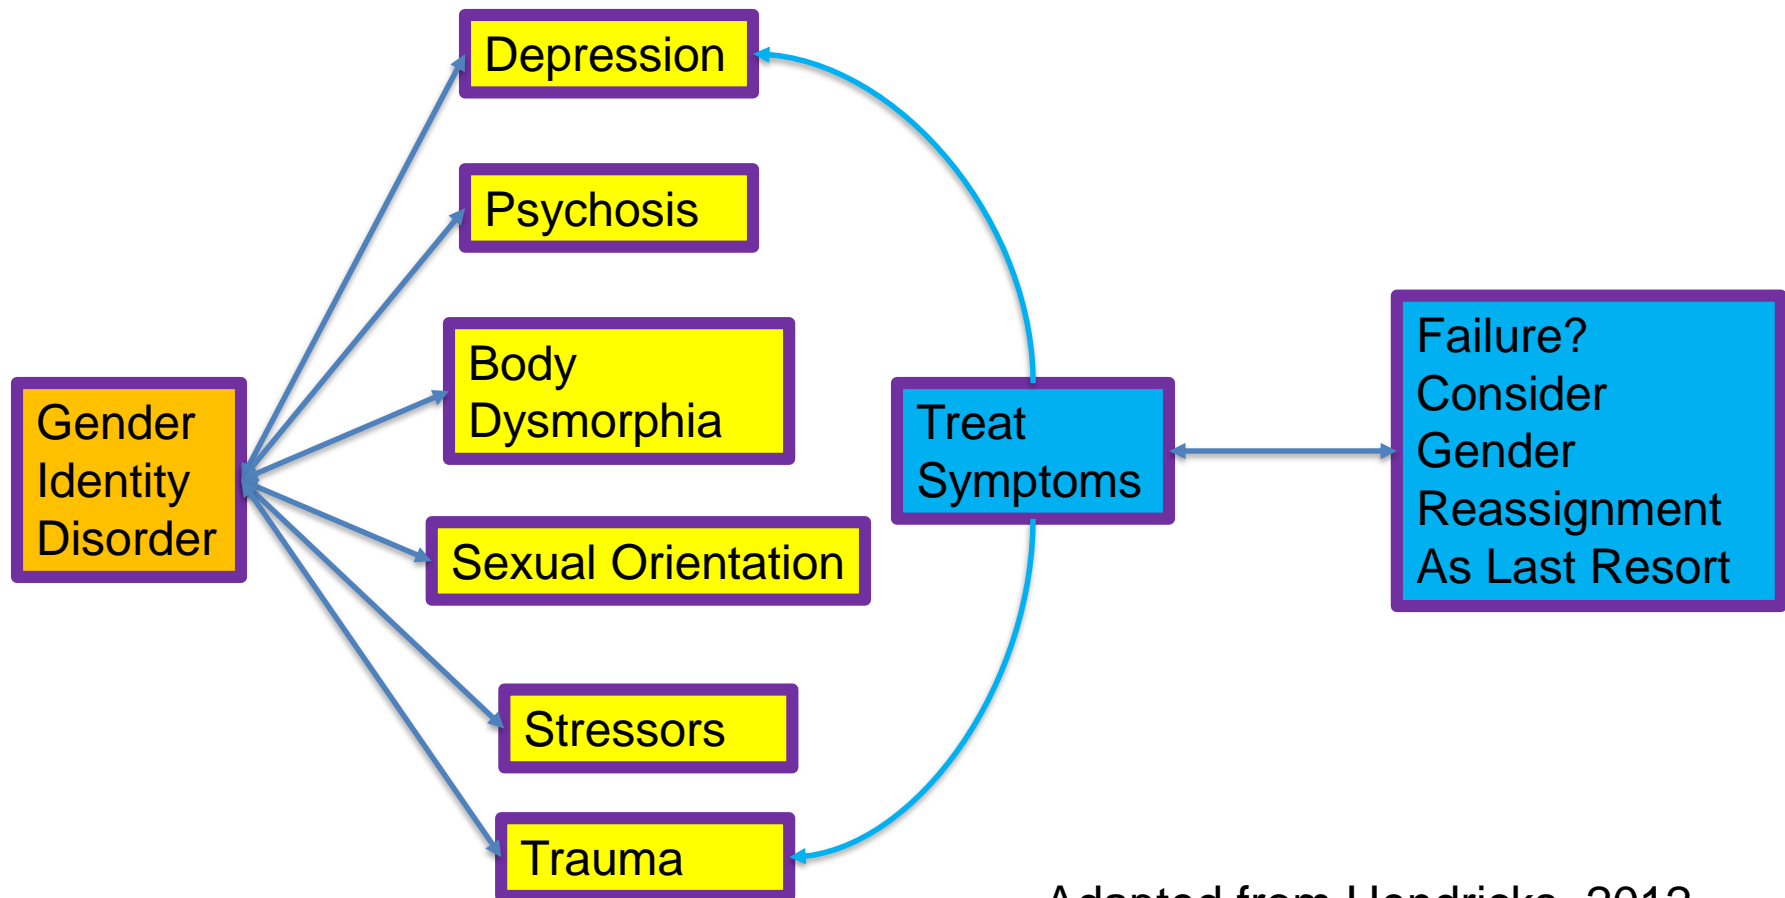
Gender Identity Disorder

Depression

Psychosis

Body Dysmorphia

Sexual Orientation

Stressors

Trauma

Treat Symptoms

Failure? Consider Gender Reassignment As Last Resort

Adapted from Hendricks, 2012